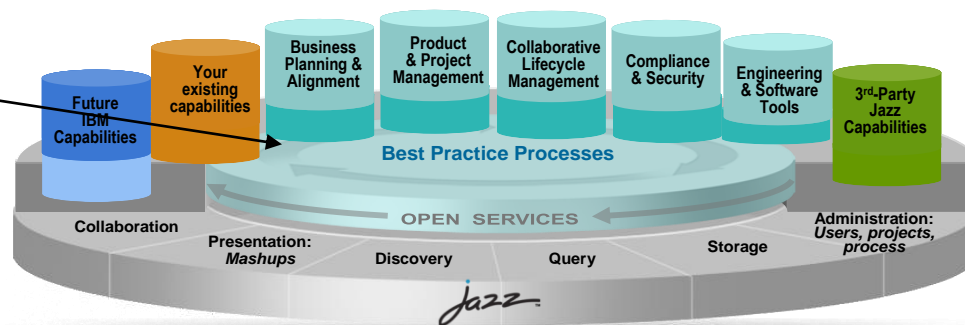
Future IBM Capabilities

Your existing capabilities

Business Planning & Alignment

Product & Project Management

Collaborative Lifecycle Management

Compliance & Security

Engineering & Software Tools

3$^{rd}$-Party Jazz Capabilities

Best Practice Processes

OPEN SERVICES

Collaboration

Presentation: *Mashups*

Discovery

Query

Storage

Administration: *Users, projects, process*

Jazz